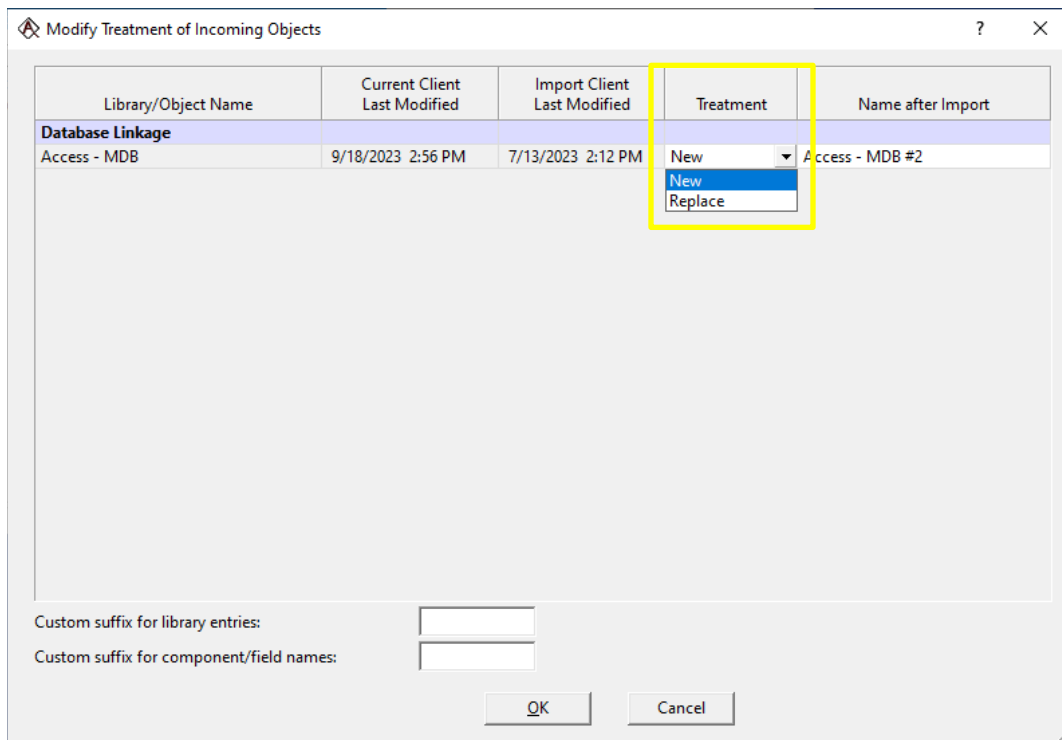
Modify Treatment of Incoming Objects

?

×

| Library/Object Name | Current Client Last Modified | Import Client Last Modified | Treatment | Name after Import |
|---|---|---|---|---|
| **Database Linkage** | | | | |
| Access - MDB | 9/18/2023 2:56 PM | 7/13/2023 2:12 PM | New | Access - MDB #2 |

New
Replace

Custom suffix for library entries:

Custom suffix for component/field names:

OK

Cancel